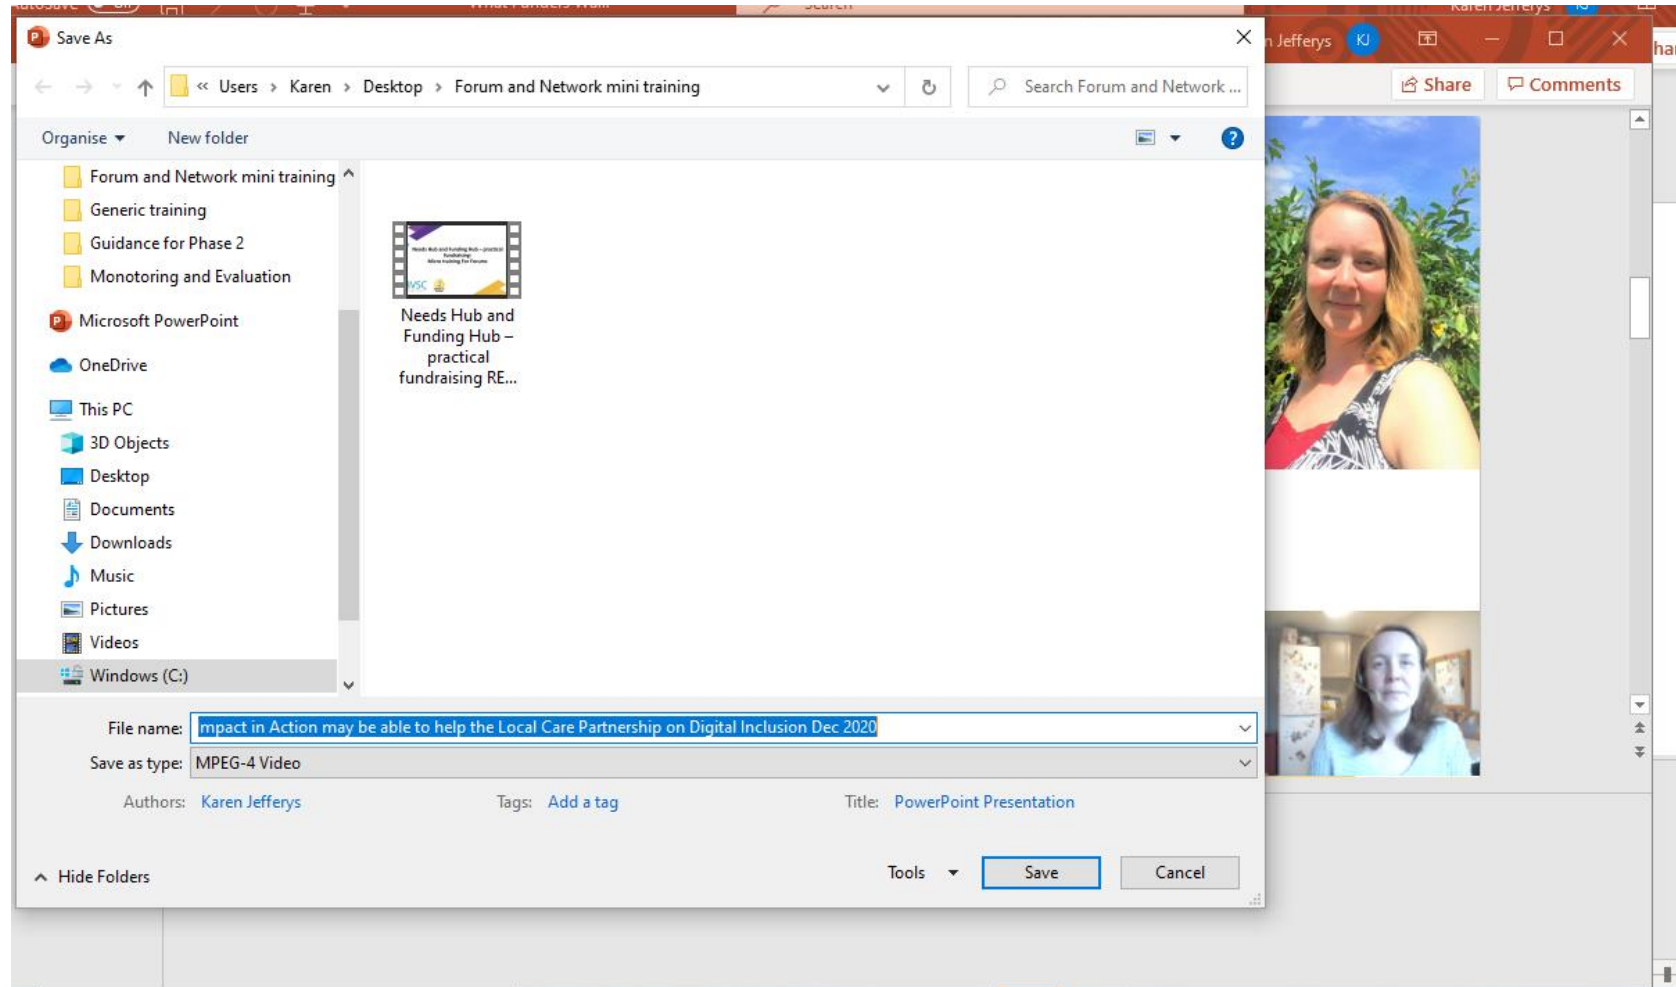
Save As

« Users › Karen › Desktop › Forum and Network mini training

Search Forum and Network ...

Organise ▾ New folder

Forum and Network mini training
Generic training
Guidance for Phase 2
Monotoring and Evaluation
Microsoft PowerPoint
OneDrive
This PC
3D Objects
Desktop
Documents
Downloads
Music
Pictures
Videos
Windows (C:)

Needs Hub and Funding Hub – practical fundraising RE...

File name: mpact in Action may be able to help the Local Care Partnership on Digital Inclusion Dec 2020
Save as type: MPEG-4 Video
Authors: Karen Jefferys Tags: Add a tag Title: PowerPoint Presentation

Hide Folders Tools Save Cancel

n Jefferys KJ
Share Comments
har